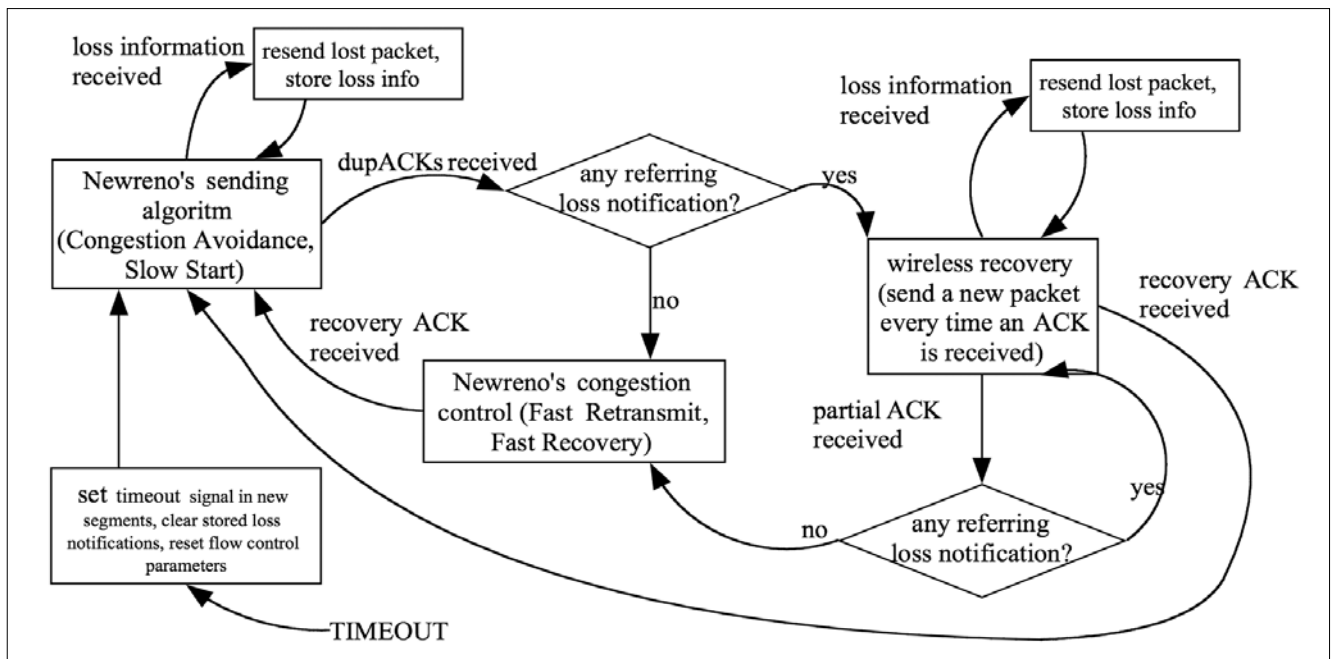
loss information received

resend lost packet, store loss info

Newreno's sending algoritm (Congestion Avoidance, Slow Start)

dupACKs received

any referring loss notification?

yes

loss information received

resend lost packet, store loss info

wireless recovery (send a new packet every time an ACK is received)

recovery ACK received

no

recovery ACK received

Newreno's congestion control (Fast Retransmit, Fast Recovery)

partial ACK received

yes

no

any referring loss notification?

set timeout signal in new segments, clear stored loss notifications, reset flow control parameters

TIMEOUT